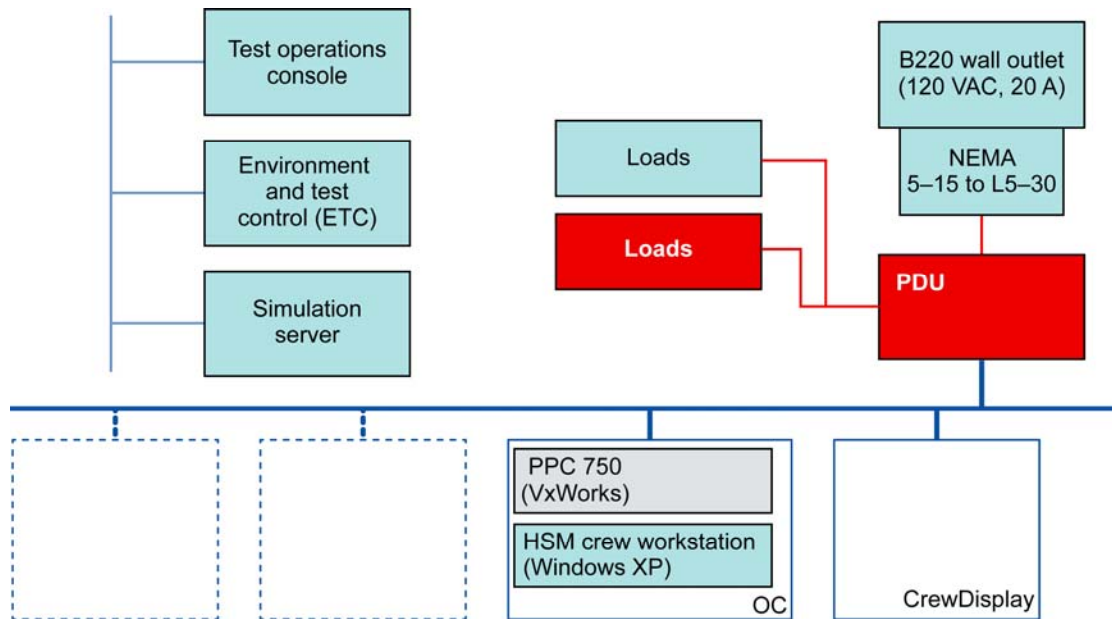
Test operations console

Environment and test control (ETC)

Simulation server

B220 wall outlet (120 VAC, 20 A)

Loads

NEMA 5–15 to L5–30

Loads

PDU

PPC 750 (VxWorks)

HSM crew workstation (Windows XP)

OC

CrewDisplay